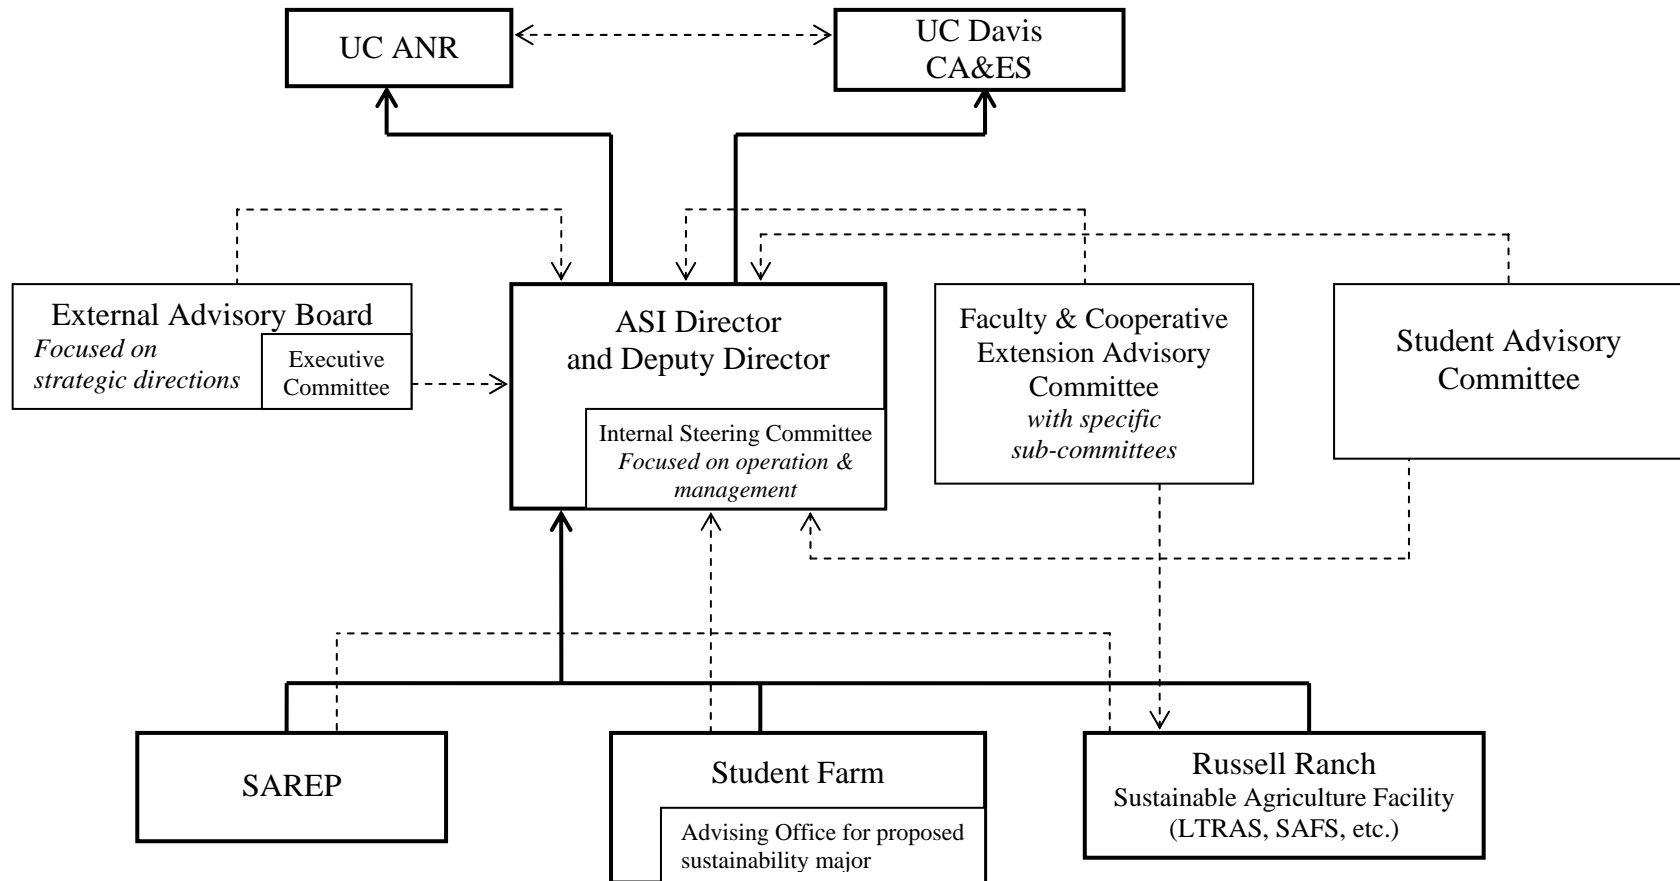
UC ANR

UC Davis CA&ES

External Advisory Board
*Focused on strategic directions*

Executive Committee

ASI Director and Deputy Director

Internal Steering Committee
*Focused on operation & management*

Faculty & Cooperative Extension Advisory Committee
*with specific sub-committees*

Student Advisory Committee

SAREP

Student Farm

Advising Office for proposed sustainability major

Russell Ranch
Sustainable Agriculture Facility
(LTRAS, SAFS, etc.)